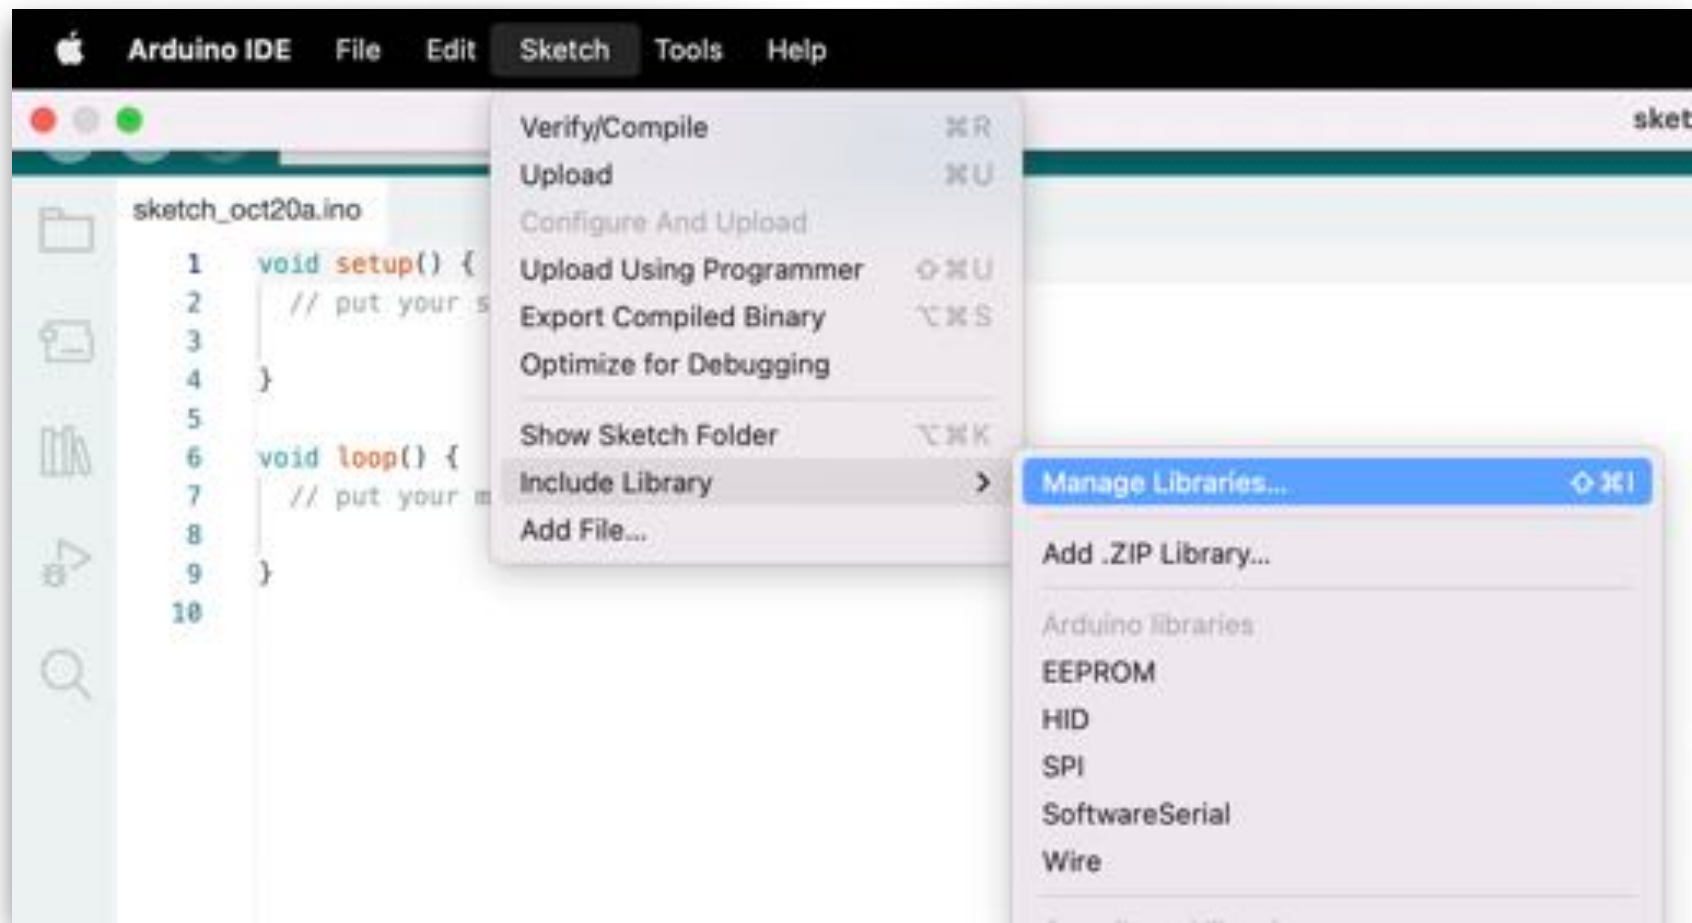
Arduino IDE File Edit Sketch Tools Help

sket

sketch_oct20a.ino

1 void setup() {
2 // put your s
3
4 }
5
6 void loop() {
7 // put your m
8
9 }
10

Verify/Compile ⌘R
Upload ⌘U
Configure And Upload
Upload Using Programmer ⇧⌘U
Export Compiled Binary ⌥⌘S
Optimize for Debugging
Show Sketch Folder ⌥⌘K
Include Library >
Add File...

Manage Libraries... ⇧⌘I
Add .ZIP Library...
Arduino libraries
EEPROM
HID
SPI
SoftwareSerial
Wire